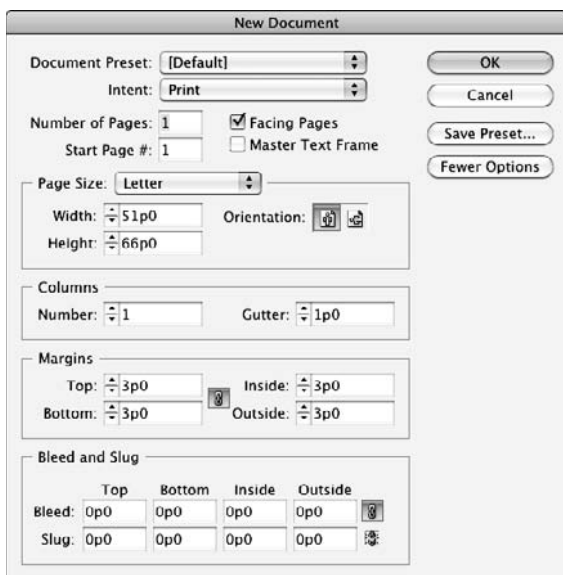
New Document

Document Preset: [Default]

Intent: Print

Number of Pages: 1

Start Page #: 1

Facing Pages

Master Text Frame

OK

Cancel

Save Preset...

Fewer Options

Page Size: Letter

Width: 51p0

Height: 66p0

Orientation:

Columns

Number: 1

Gutter: 1p0

Margins

Top: 3p0

Bottom: 3p0

Inside: 3p0

Outside: 3p0

Bleed and Slug

|  | Top | Bottom | Inside | Outside |
|---|---|---|---|---|
| Bleed: | 0p0 | 0p0 | 0p0 | 0p0 |
| Slug: | 0p0 | 0p0 | 0p0 | 0p0 |